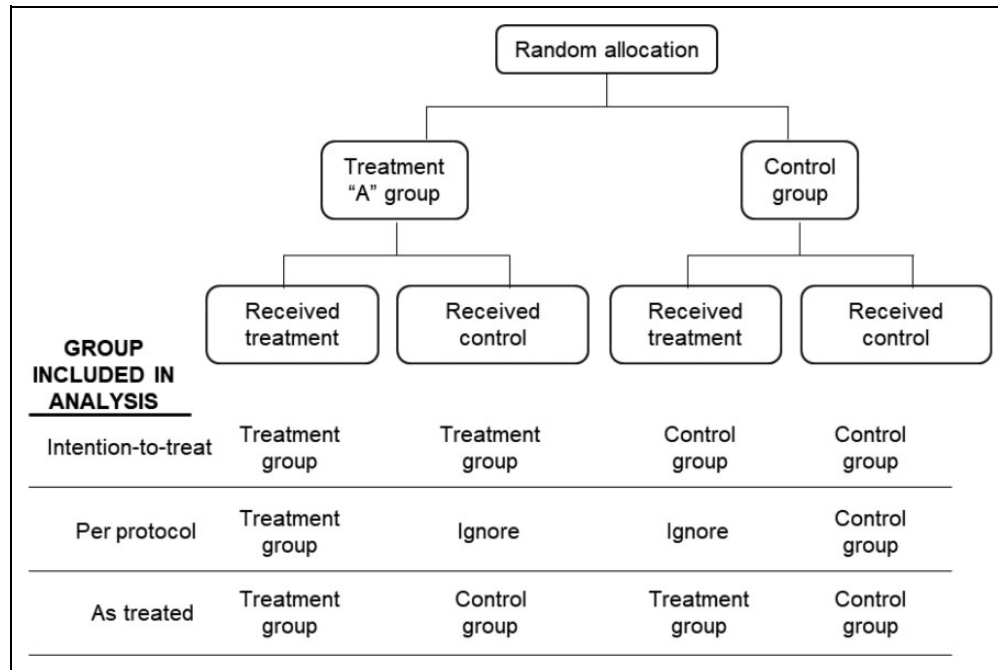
Random allocation

Treatment "A" group

Control group

Received treatment

Received control

Received treatment

Received control

| GROUP INCLUDED IN ANALYSIS | | | | |
|---|---|---|---|---|
| Intention-to-treat | Treatment group | Treatment group | Control group | Control group |
| Per protocol | Treatment group | Ignore | Ignore | Control group |
| As treated | Treatment group | Control group | Treatment group | Control group |